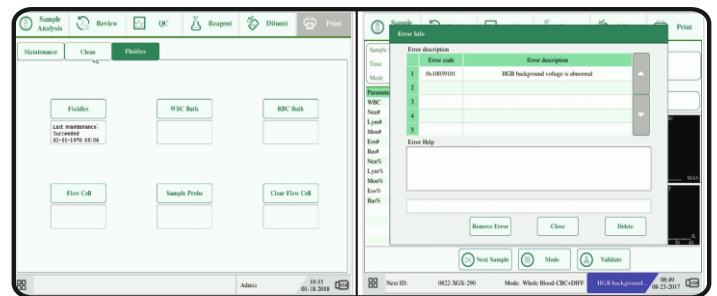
Sample Analysis
Review
QC
Reagent
Diluent
Print

Maintenance
Clean
Fluidics

Fluidics
WBC Bath
RBC Bath

Last maintenance:
Succeeded
01-01-1970 08:06

Flow Cell
Sample Probe
Clear Flow Cell

Admin
10:15
01-18-2018

Sample
Print

Error Info
Error description

|   | Error code | Error description |
|---|---|---|
| 1 | 0x10039101 | HGB background voltage is abnormal |
| 2 |   |   |
| 3 |   |   |
| 4 |   |   |
| 5 |   |   |

Error Help

Remove Error
Close
Delete

Sample
Time
Mode
Paramete
WBC
Neu#
Lym#
Mon#
Eos#
Bas#
Neu%
Lym%
Mon%
Eos%
Bas%

MAS

Next Sample
Mode
Validate

Next ID:
0822-XGX-290
Mode: Whole Blood-CBC+DIFF
HGB background...
08:49
08-23-2017